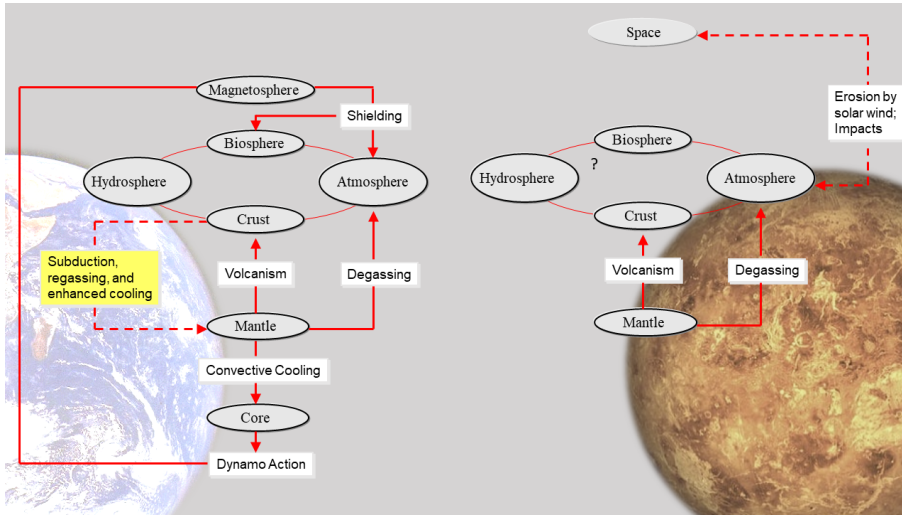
Magnetosphere

Shielding

Biosphere

Hydrosphere

Atmosphere

Crust

Subduction, regassing, and enhanced cooling

Volcanism

Degassing

Mantle

Convective Cooling

Core

Dynamo Action

Space

Erosion by solar wind; Impacts

Biosphere

?

Hydrosphere

Atmosphere

Crust

Volcanism

Degassing

Mantle